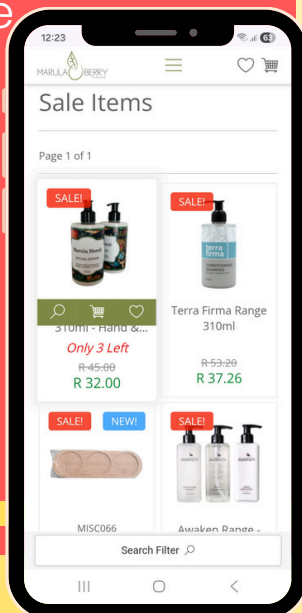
e

12:23

63

MARULA BERRY

Sale Items

Page 1 of 1

SALE!

Marula Berry

310ml - Hand &...

Only 3 Left

R 45.00

R 32.00

SALE!

terra firma

Terra Firma Range 310ml

R 53.20

R 37.26

SALE!

NEW!

MISC066

SALE!

Awaken Range -

Search Filter